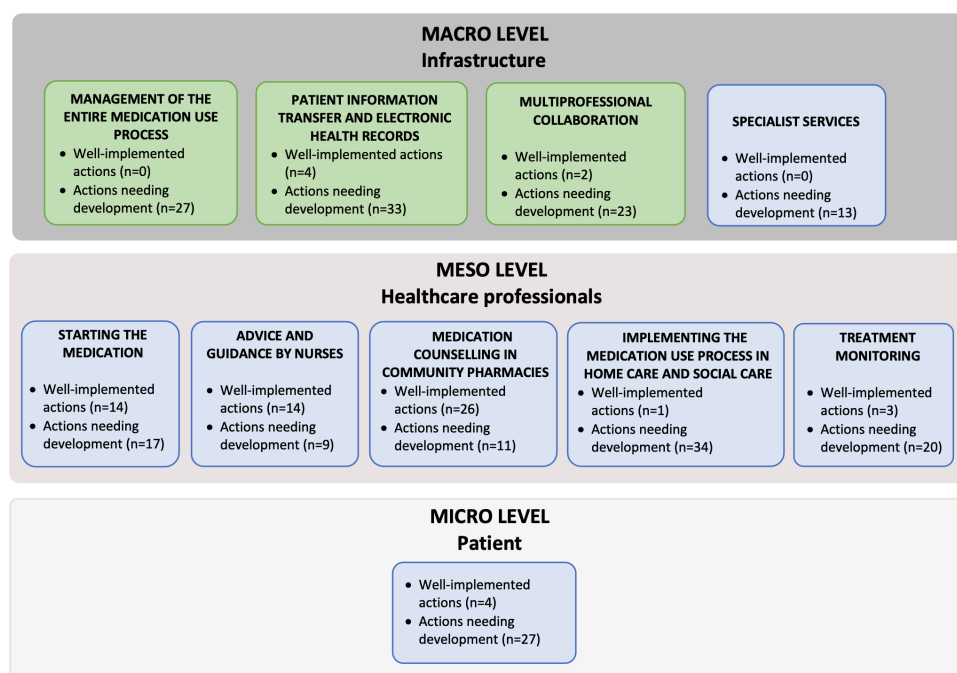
MACRO LEVEL
Infrastructure

MANAGEMENT OF THE ENTIRE MEDICATION USE PROCESS
• Well-implemented actions (n=0)
• Actions needing development (n=27)

PATIENT INFORMATION TRANSFER AND ELECTRONIC HEALTH RECORDS
• Well-implemented actions (n=4)
• Actions needing development (n=33)

MULTIPROFESSIONAL COLLABORATION
• Well-implemented actions (n=2)
• Actions needing development (n=23)

SPECIALIST SERVICES
• Well-implemented actions (n=0)
• Actions needing development (n=13)

MESO LEVEL
Healthcare professionals

STARTING THE MEDICATION
• Well-implemented actions (n=14)
• Actions needing development (n=17)

ADVICE AND GUIDANCE BY NURSES
• Well-implemented actions (n=14)
• Actions needing development (n=9)

MEDICATION COUNSELLING IN COMMUNITY PHARMACIES
• Well-implemented actions (n=26)
• Actions needing development (n=11)

IMPLEMENTING THE MEDICATION USE PROCESS IN HOME CARE AND SOCIAL CARE
• Well-implemented actions (n=1)
• Actions needing development (n=34)

TREATMENT MONITORING
• Well-implemented actions (n=3)
• Actions needing development (n=20)

MICRO LEVEL
Patient

• Well-implemented actions (n=4)
• Actions needing development (n=27)